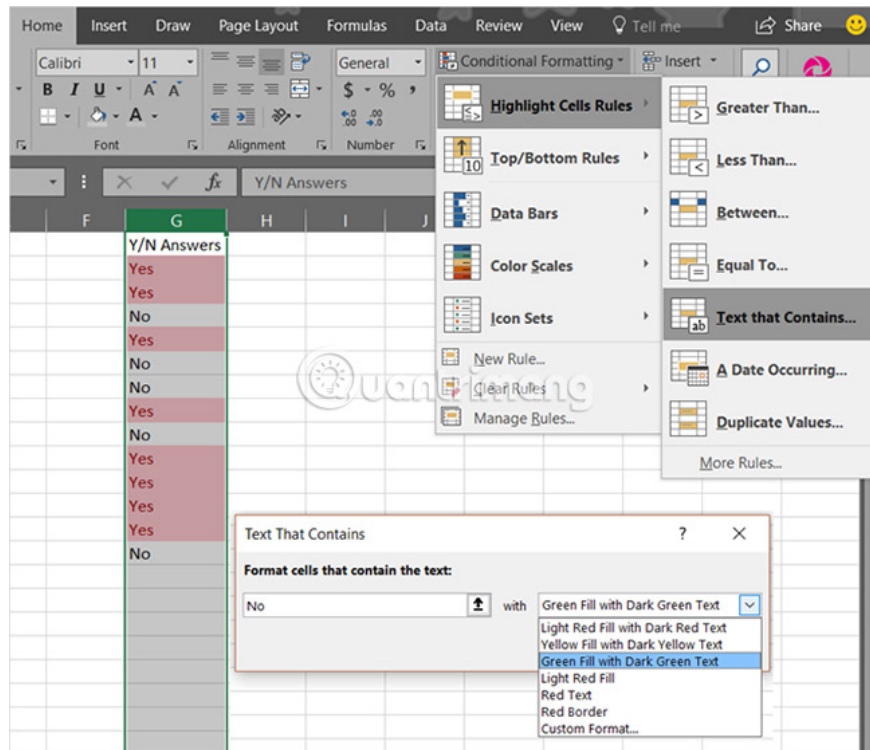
Home Insert Draw Page Layout Formulas Data Review View Tell me Share

Calibri 11 General Conditional Formatting Insert

B I U A A $ % ,

Font Alignment Number

fx Y/N Answers

F G H I J

Y/N Answers
Yes
Yes
No
Yes
No
No
Yes
No
Yes
Yes
Yes
Yes
No

Highlight Cells Rules
Top/Bottom Rules
Data Bars
Color Scales
Icon Sets
New Rule...
Clear Rules
Manage Rules...

Greater Than...
Less Than...
Between...
Equal To...
Text that Contains...
A Date Occurring...
Duplicate Values...
More Rules...

Text That Contains ? X

Format cells that contain the text:

No with Green Fill with Dark Green Text

Light Red Fill with Dark Red Text
Yellow Fill with Dark Yellow Text
Green Fill with Dark Green Text
Light Red Fill
Red Text
Red Border
Custom Format...